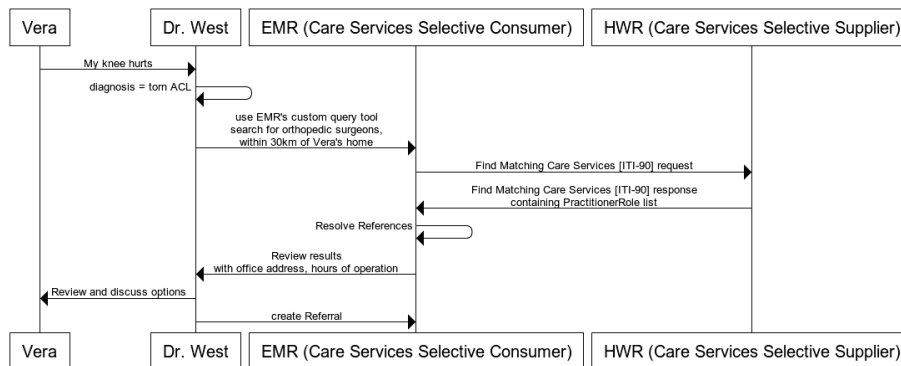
Vera

Dr. West

EMR (Care Services Selective Consumer)

HWR (Care Services Selective Supplier)

My knee hurts

diagnosis = torn ACL

use EMR's custom query tool search for orthopedic surgeons, within 30km of Vera's home

Find Matching Care Services [ITI-90] request

Find Matching Care Services [ITI-90] response containing PractitionerRole list

Resolve References

Review results with office address, hours of operation

Review and discuss options

create Referral

Vera

Dr. West

EMR (Care Services Selective Consumer)

HWR (Care Services Selective Supplier)